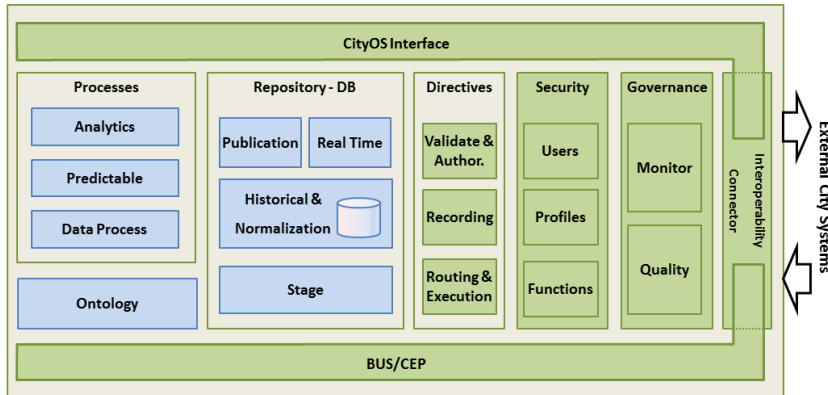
CityOS Interface

Processes

Analytics

Predictable

Data Process

Ontology

Repository - DB

Publication

Real Time

Historical & Normalization

Stage

Directives

Validate & Author.

Recording

Routing & Execution

Security

Users

Profiles

Functions

Governance

Monitor

Quality

Interoperability Connector

External City Systems

BUS/CEP